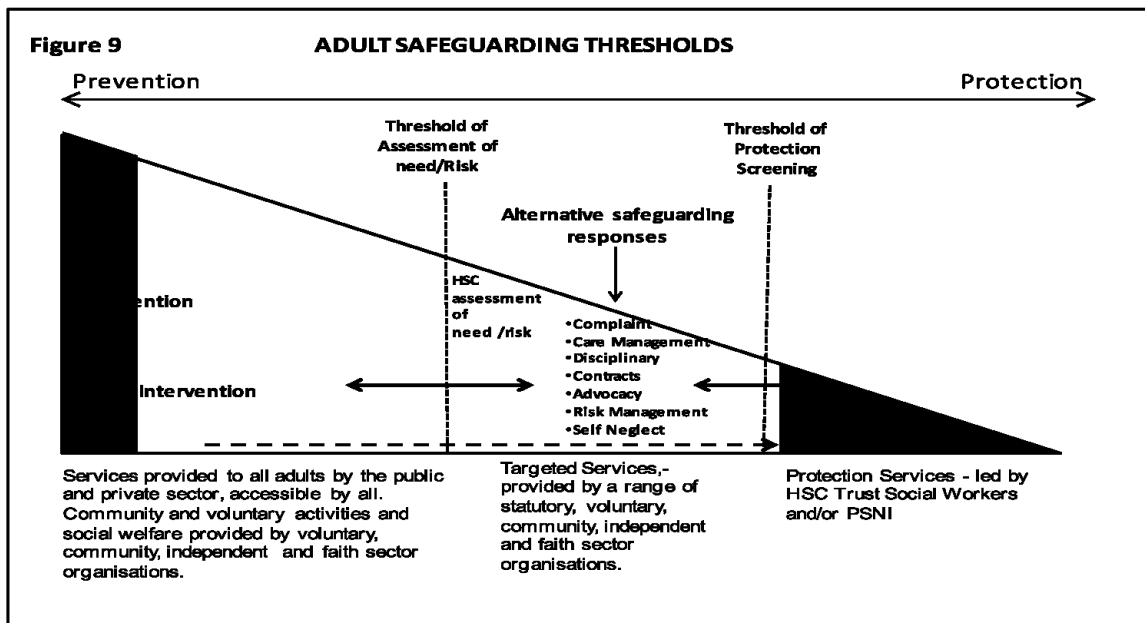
Figure 9 ADULT SAFEGUARDING THRESHOLDS

Prevention

Protection

Threshold of Assessment of need/Risk

Threshold of Protection Screening

Alternative safeguarding responses

ention

HSC assessment of need /risk

intervention

•Complaint
•Care Management
•Disciplinary
•Contracts
•Advocacy
•Risk Management
•Self Neglect

Services provided to all adults by the public and private sector, accessible by all. Community and voluntary activities and social welfare provided by voluntary, community, independent and faith sector organisations.

Targeted Services,- provided by a range of statutory, voluntary, community, independent and faith sector organisations.

Protection Services - led by HSC Trust Social Workers and/or PSNI